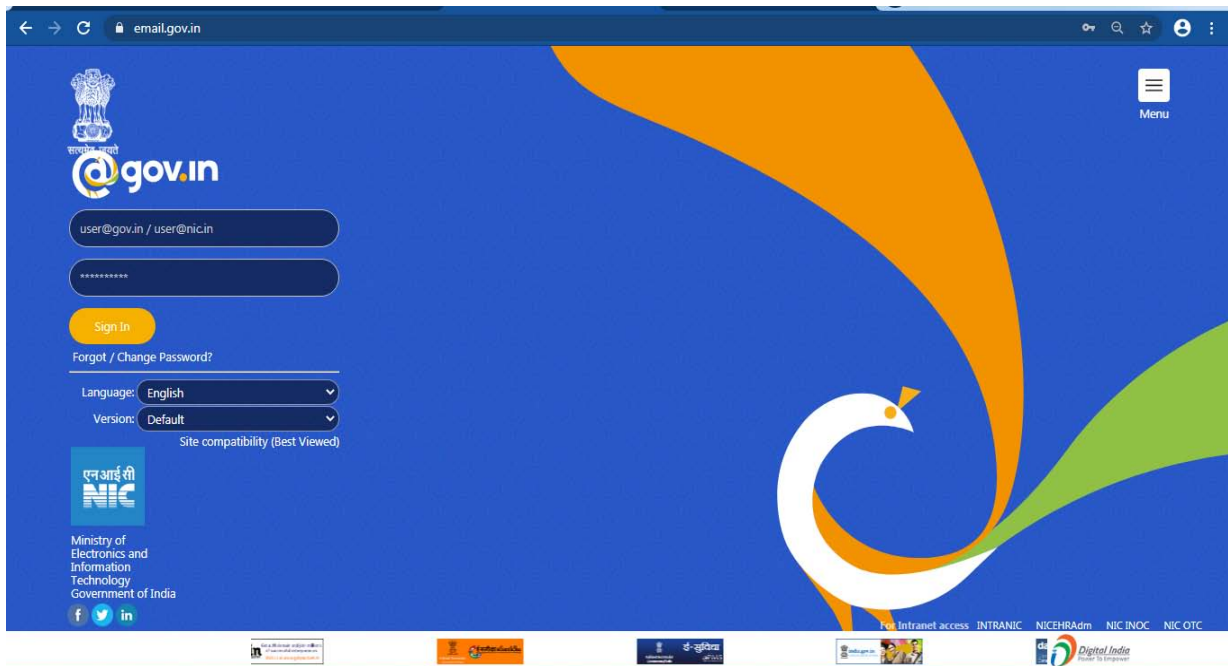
email.gov.in

सत्यमेव जयते

@gov.in

Menu

user@gov.in / user@nic.in

**********

Sign In

Forgot / Change Password?

Language: English

Version: Default

Site compatibility (Best Viewed)

एन आई सी
NIC

Ministry of Electronics and Information Technology Government of India

f in

For Intranet access INTRANIC NICEHRAdm NIC INOC NIC OTC

ई-सुविधा

Digital India
Power To Empower